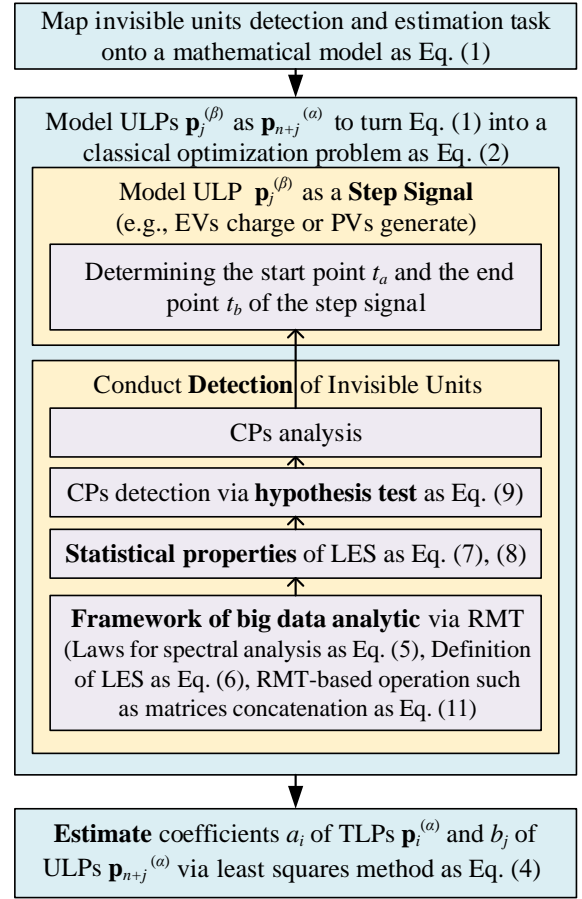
Map invisible units detection and estimation task onto a mathematical model as Eq. (1)

Model ULPs $\mathbf{p}_j^{(\beta)}$ as $\mathbf{p}_{n+j}^{(\alpha)}$ to turn Eq. (1) into a classical optimization problem as Eq. (2)

Model ULP $\mathbf{p}_j^{(\beta)}$ as a **Step Signal** (e.g., EVs charge or PVs generate)

Determining the start point $t_a$ and the end point $t_b$ of the step signal

Conduct **Detection** of Invisible Units

CPs analysis

CPs detection via **hypothesis test** as Eq. (9)

**Statistical properties** of LES as Eq. (7), (8)

**Framework of big data analytic** via RMT (Laws for spectral analysis as Eq. (5), Definition of LES as Eq. (6), RMT-based operation such as matrices concatenation as Eq. (11)

**Estimate** coefficients $a_i$ of TLPs $\mathbf{p}_i^{(\alpha)}$ and $b_j$ of ULPs $\mathbf{p}_{n+j}^{(\alpha)}$ via least squares method as Eq. (4)